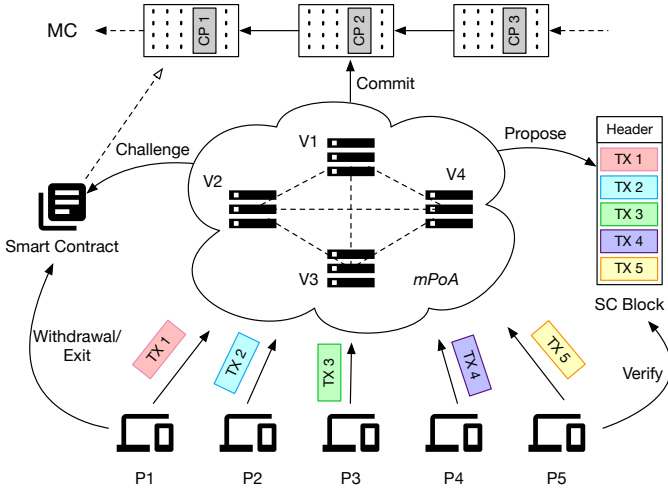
MC

CP 1

CP 2

CP 3

Commit

Challenge

Propose

V1

V2

V4

V3

mPoA

Smart Contract

Header

TX 1

TX 2

TX 3

TX 4

TX 5

SC Block

Withdrawal/ Exit

TX 1

TX 2

TX 3

TX 4

TX 5

Verify

P1

P2

P3

P4

P5